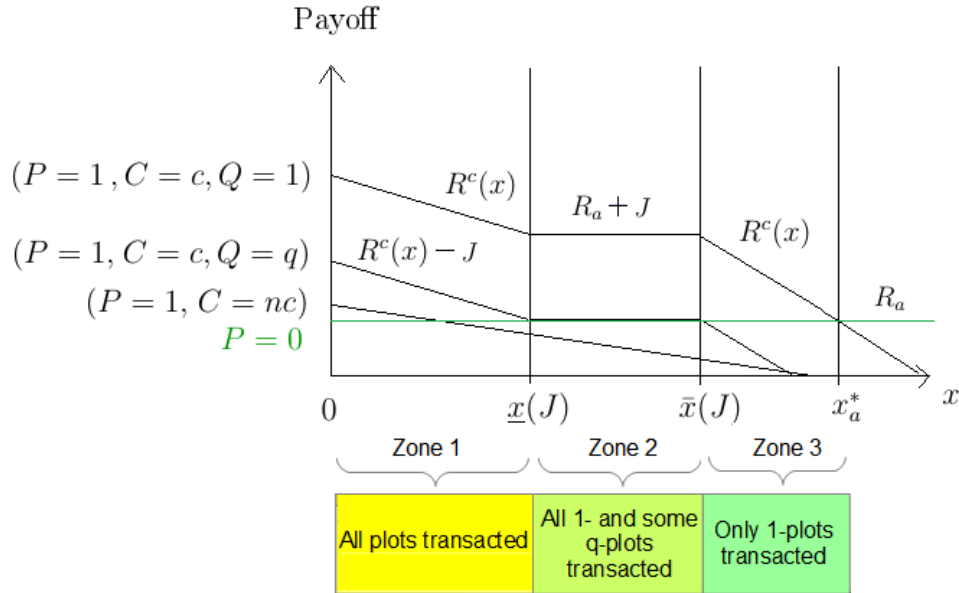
Payoff

$(P = 1, C = c, Q = 1)$

$(P = 1, C = c, Q = q)$

$(P = 1, C = nc)$

$P = 0$

$R^c(x)$

$R_a + J$

$R^c(x)$

$R^c(x) - J$

$R_a$

0

$\underline{x}(J)$

$\bar{x}(J)$

$x_a^*$

$x$

Zone 1

Zone 2

Zone 3

All plots transacted

All 1- and some q-plots transacted

Only 1-plots transacted